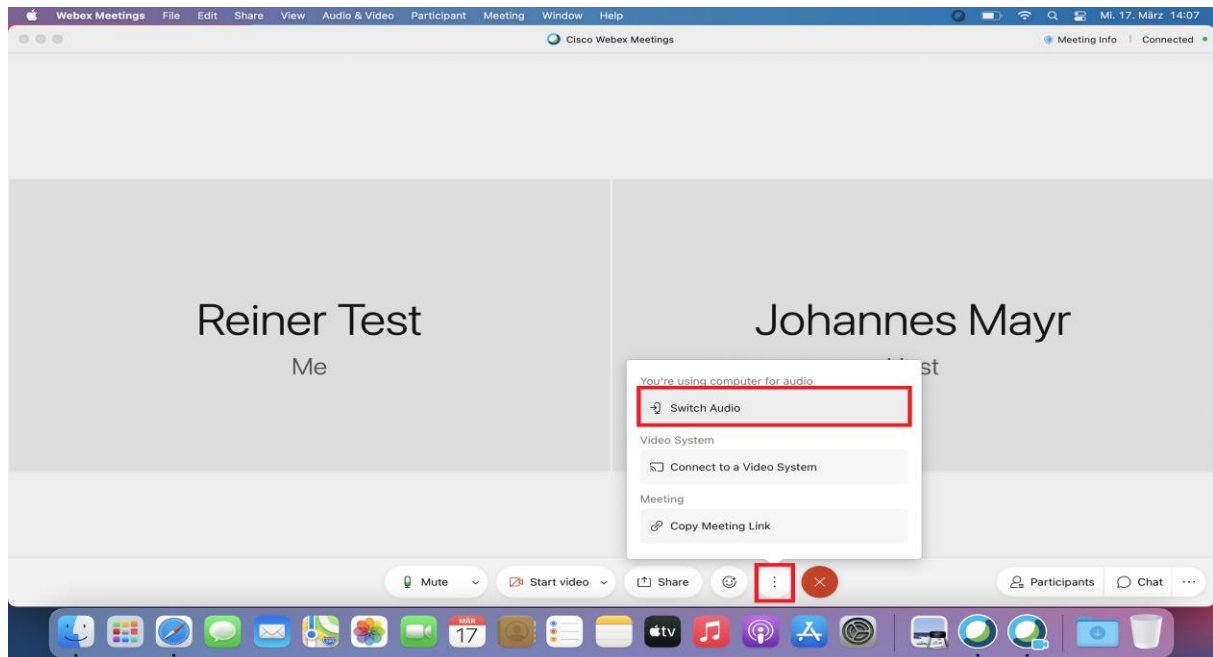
Webex Meetings File Edit Share View Audio & Video Participant Meeting Window Help

Mi. 17. März 14:07

Cisco Webex Meetings

Meeting Info | Connected

Reiner Test
Me

Johannes Mayr
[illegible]st

You're using computer for audio
Switch Audio
Video System
Connect to a Video System
Meeting
Copy Meeting Link

Mute
Start video
Share
Participants
Chat

MÄR
17
tv